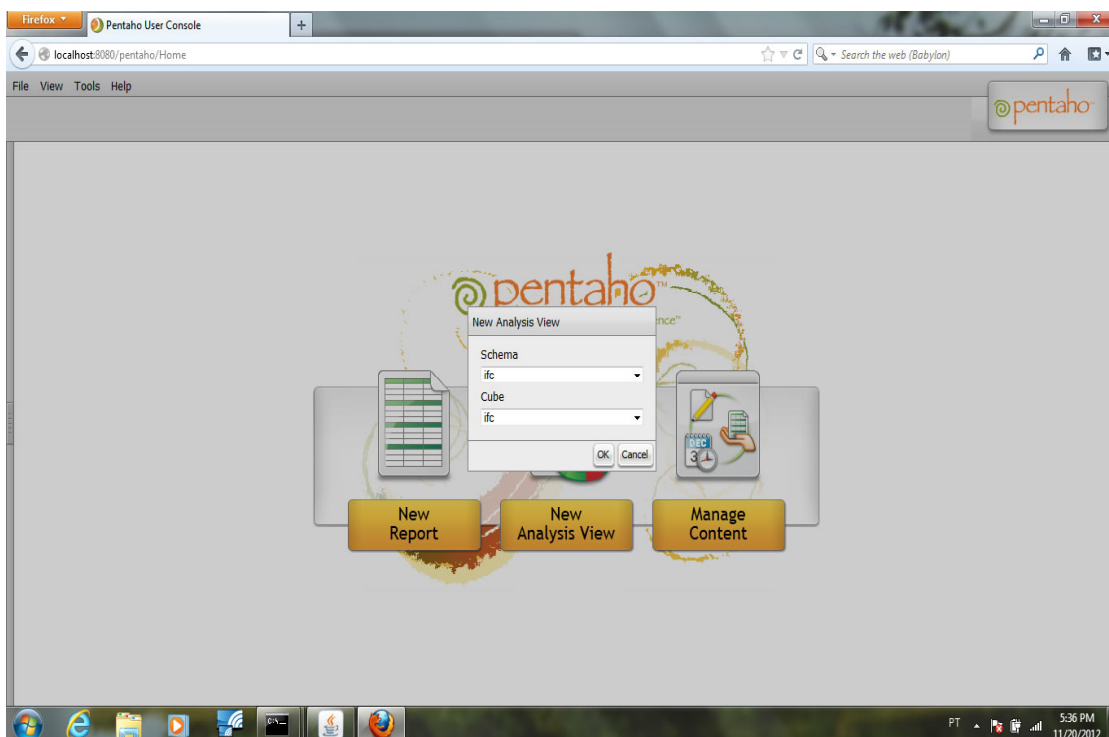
Firefox

Pentaho User Console

+

localhost:8080/pentaho/Home

Search the web (Babylon)

File View Tools Help

pentaho

pentaho™

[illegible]ence™

New Analysis View

Schema

ifc

Cube

ifc

OK Cancel

DEC 31

New Report

New Analysis View

Manage Content

PT

5:36 PM
11/20/2012